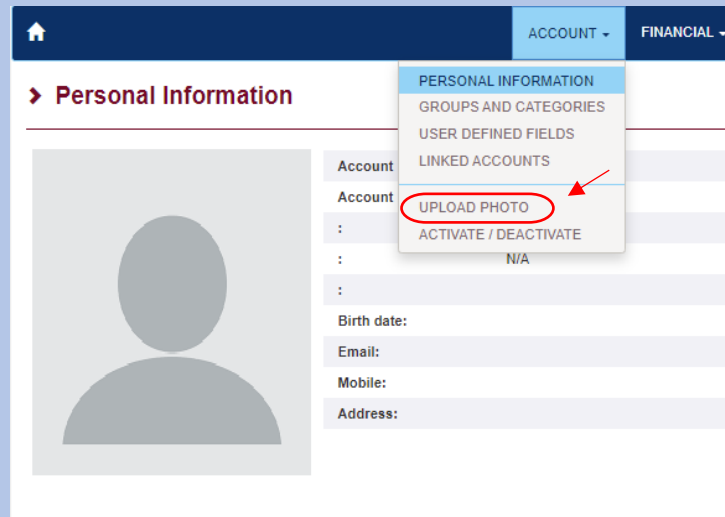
ACCOUNT ▾ FINANCIAL ▾

PERSONAL INFORMATION
GROUPS AND CATEGORIES
USER DEFINED FIELDS
LINKED ACCOUNTS
UPLOAD PHOTO
ACTIVATE / DEACTIVATE

› Personal Information

| | |
|---|---|
| Account | |
| Account | |
| : | |
| : | N/A |
| : | |
| Birth date: | |
| Email: | |
| Mobile: | |
| Address: | |